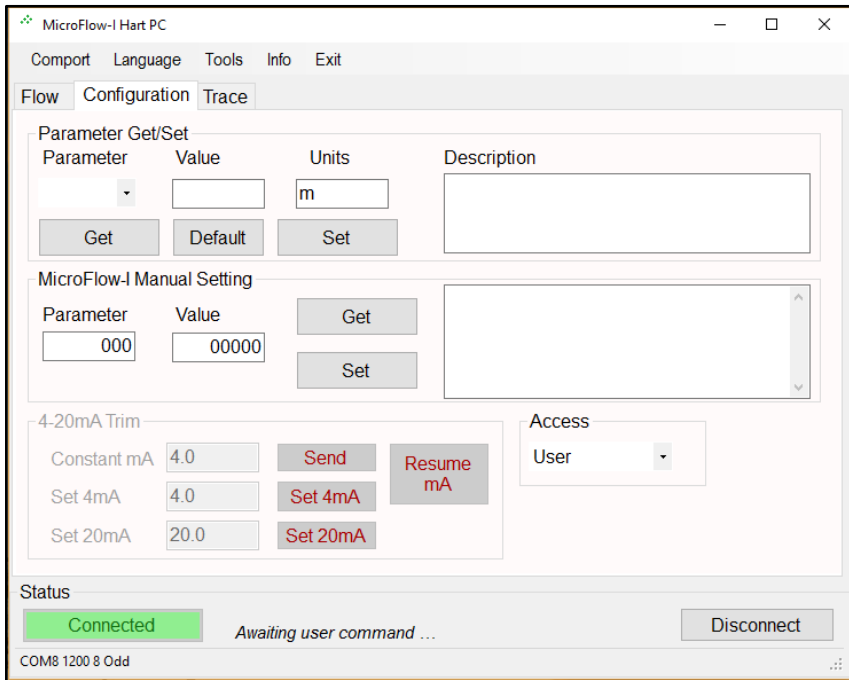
MicroFlow-I Hart PC

Comport Language Tools Info Exit

Flow Configuration Trace

Parameter Get/Set

Parameter Value Units Description

m

Get Default Set

MicroFlow-I Manual Setting

Parameter Value

000 00000

Get

Set

4-20mA Trim

Constant mA 4.0 Send

Set 4mA 4.0 Set 4mA

Set 20mA 20.0 Set 20mA

Resume mA

Access

User

Status

Connected

Awaiting user command …

Disconnect

COM8 1200 8 Odd